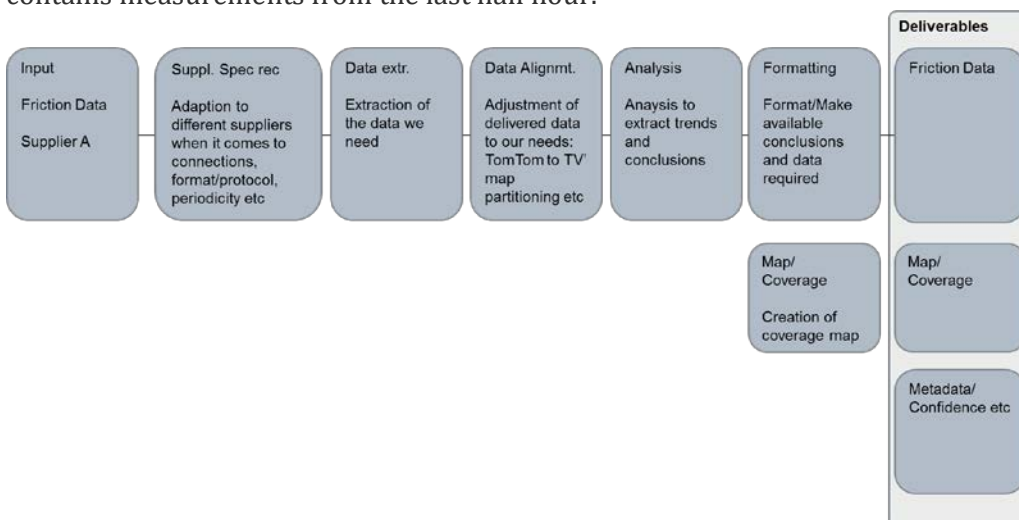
contains measurements from the last half hour.

Input

Friction Data

Supplier A

Suppl. Spec rec

Adaption to different suppliers when it comes to connections, format/protocol, periodicity etc

Data extr.

Extraction of the data we need

Data Alignmt.

Adjustment of delivered data to our needs: TomTom to TV' map partitioning etc

Analysis

Anaysis to extract trends and conclusions

Formatting

Format/Make available conclusions and data required

Map/ Coverage

Creation of coverage map

Deliverables

Friction Data

Map/ Coverage

Metadata/ Confidence etc